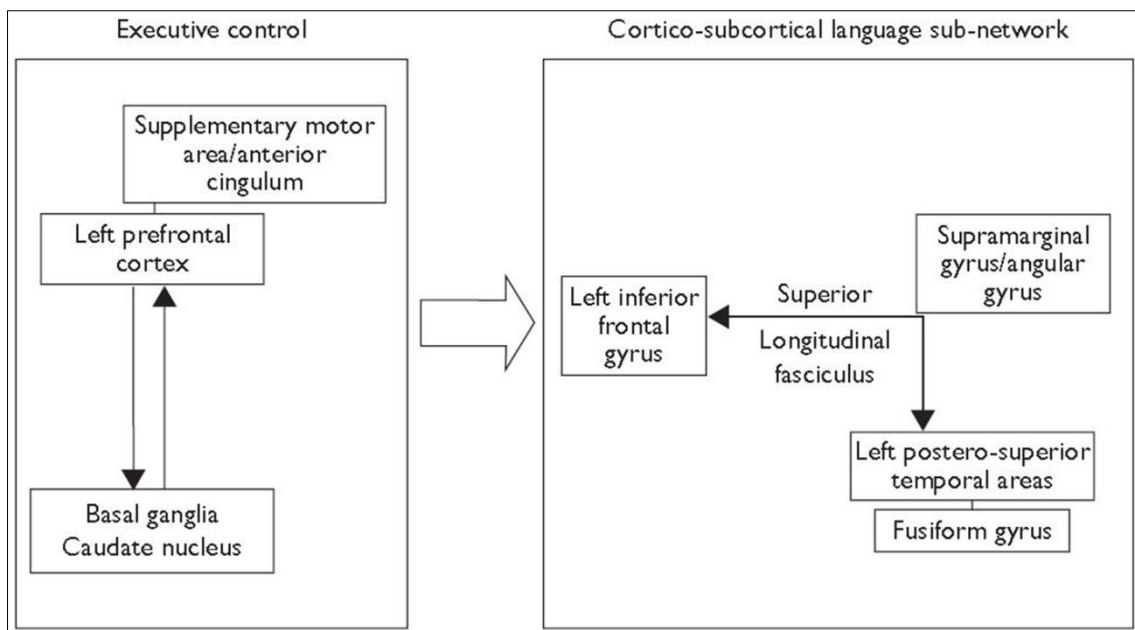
Executive control

Supplementary motor area/anterior cingulum

Left prefrontal cortex

Basal ganglia
Caudate nucleus

Cortico-subcortical language sub-network

Supramarginal gyrus/angular gyrus

Left inferior frontal gyrus

Superior

Longitudinal fasciculus

Left postero-superior temporal areas

Fusiform gyrus